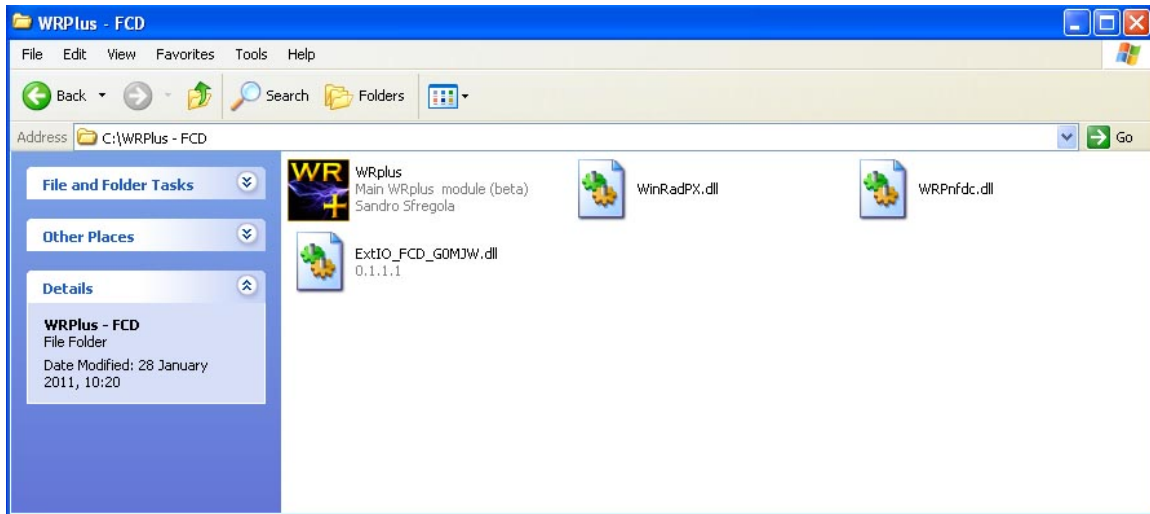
WRPlus - FCD

File Edit View Favorites Tools Help

Back Search Folders

Address C:\WRPlus - FCD Go

File and Folder Tasks

Other Places

Details

WRPlus - FCD
File Folder

Date Modified: 28 January 2011, 10:20

WR +

WRplus
Main WRplus module (beta)
Sandro Sfregola

WinRadPX.dll

WRPnfdc.dll

ExtIO_FCD_G0MJW.dll
0.1.1.1